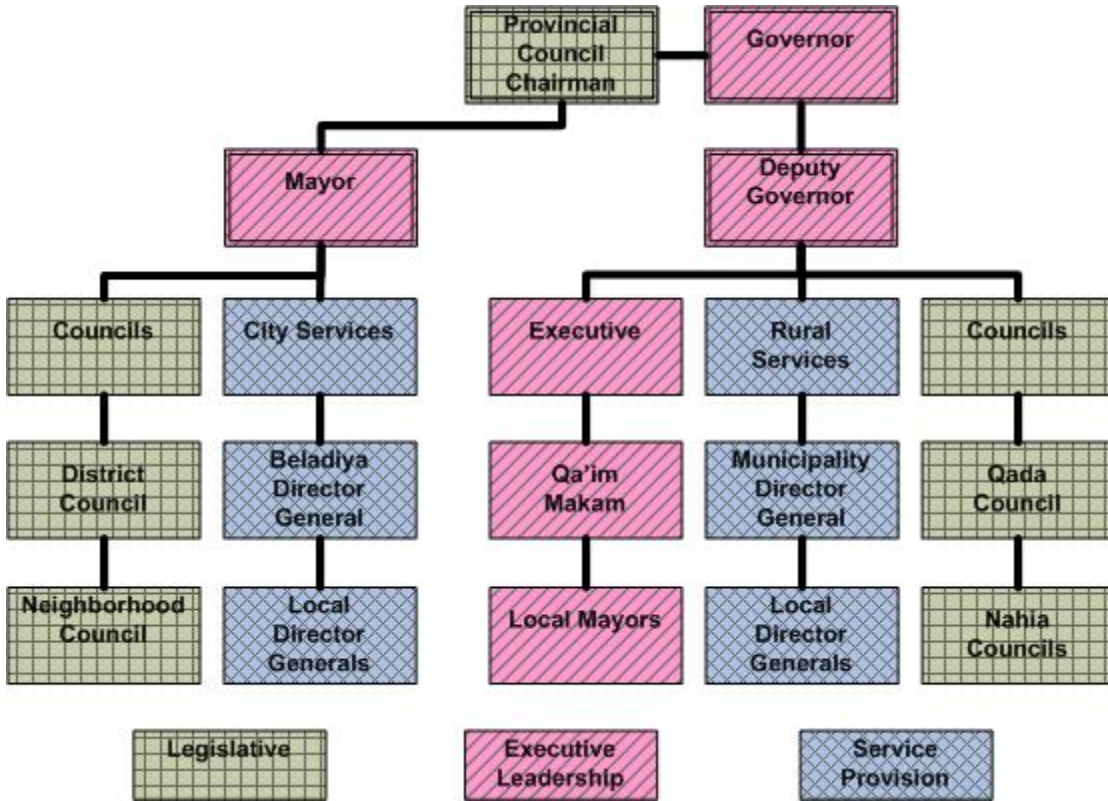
Provincial Council Chairman

Governor

Mayor

Deputy Governor

Councils

City Services

Executive

Rural Services

Councils

District Council

Beladiya Director General

Qa'im Makam

Municipality Director General

Qada Council

Neighborhood Council

Local Director Generals

Local Mayors

Local Director Generals

Nahia Councils

Legislative

Executive Leadership

Service Provision